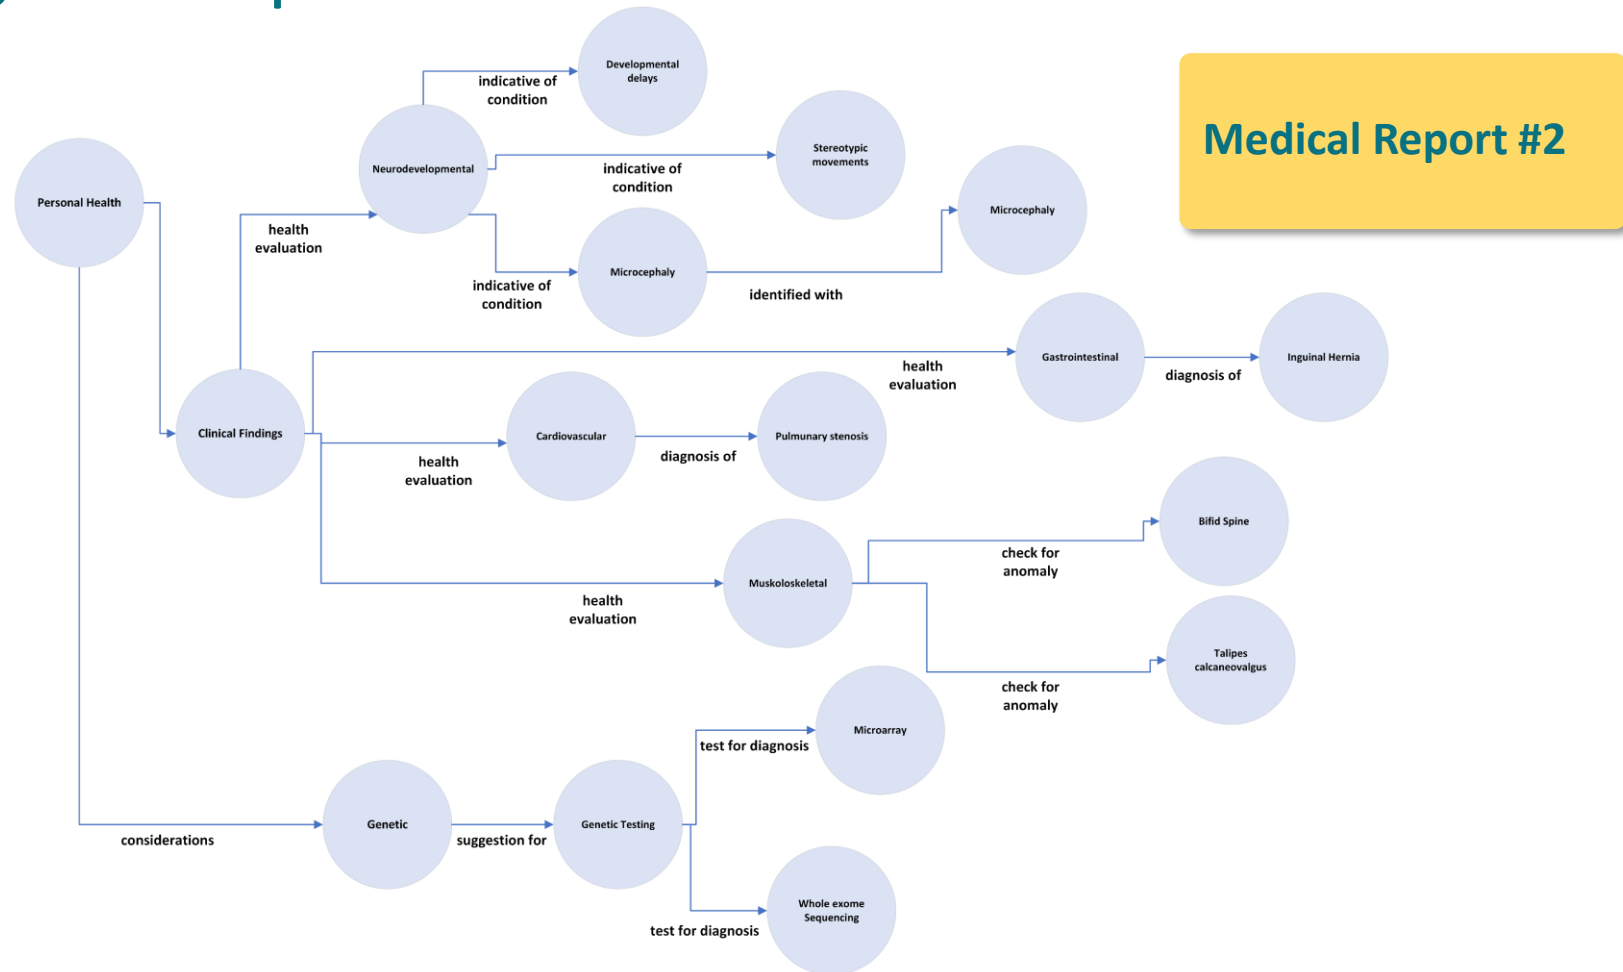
Medical Report #2

Personal Health

health evaluation

Neurodevelopmental

indicative of condition

Developmental delays

indicative of condition

Stereotypic movements

indicative of condition

Microcephaly

identified with

Microcephaly

Clinical Findings

health evaluation

Gastrointestinal

diagnosis of

Inguinal Hernia

health evaluation

Cardiovascular

diagnosis of

Pulmunary stenosis

health evaluation

Muskoloskeletal

check for anomaly

Bifid Spine

check for anomaly

Talipes calcaneovalgus

considerations

Genetic

suggestion for

Genetic Testing

test for diagnosis

Microarray

test for diagnosis

Whole exome Sequencing